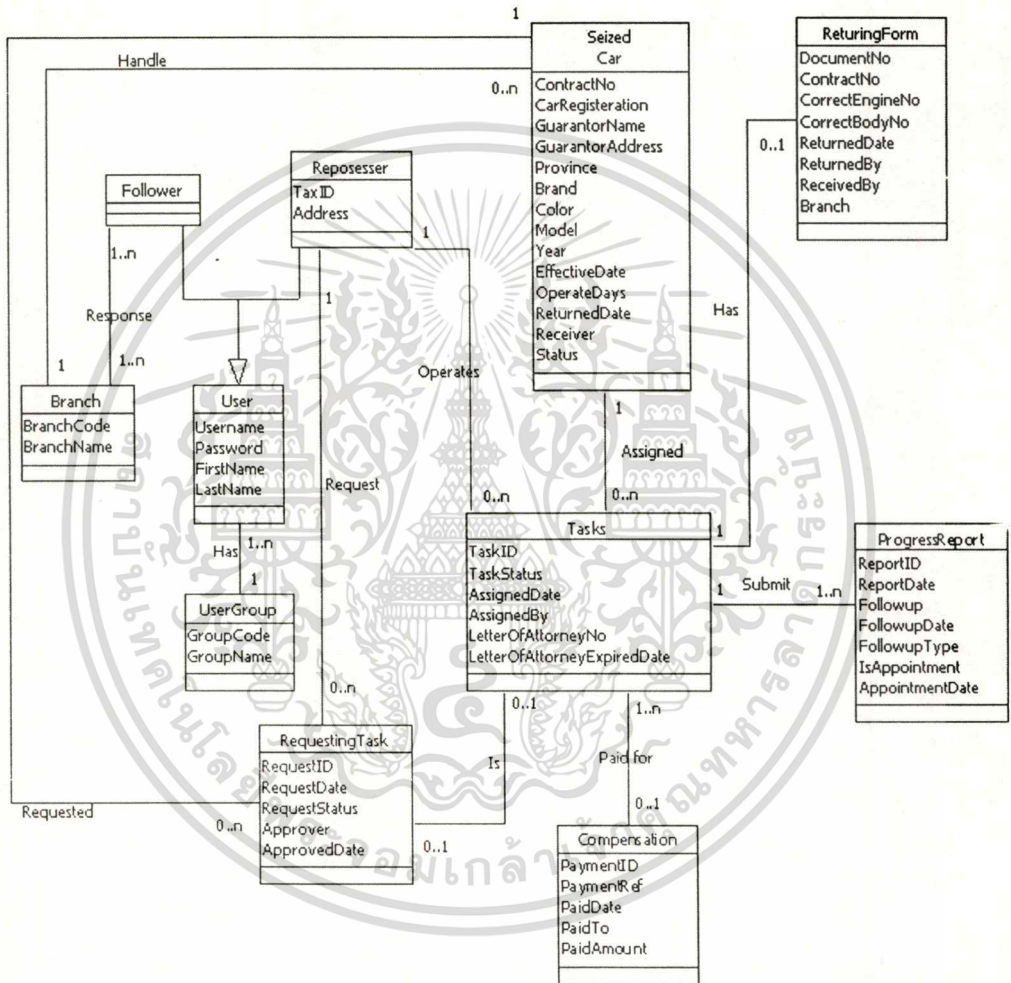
1

Handle

0..n

Seized
Car
ContractNo
CarRegisteration
GuarantorName
GuarantorAddress
Province
Brand
Color
Model
Year
EffectiveDate
OperateDays
ReturnedDate
Receiver
Status

ReturingForm
DocumentNo
ContractNo
CorrectEngineNo
CorrectBodyNo
ReturnedDate
ReturnedBy
ReceivedBy
Branch

0..1

Has

Follower

Reposesser
TaxID
Address

1

1..n

Response

1..n

1

1

Operates

Branch
BranchCode
BranchName

User
Username
Password
FirstName
LastName

Request

1

Assigned

0..n

0..n

1

Has

1..n

1

UserGroup
GroupCode
GroupName

Tasks
TaskID
TaskStatus
AssignedDate
AssignedBy
LetterOfAttorneyNo
LetterOfAttorneyExpiredDate

1

Submit

1..n

ProgressReport
ReportID
ReportDate
Followup
FollowupDate
FollowupType
IsAppointment
AppointmentDate

0..n

0..1

1..n

RequestingTask
RequestID
RequestDate
RequestStatus
Approver
ApprovedDate

Is

Paid for

Requested

0..n

0..1

0..1

Compensation
PaymentID
PaymentRef
PaidDate
PaidTo
PaidAmount

เกล้า